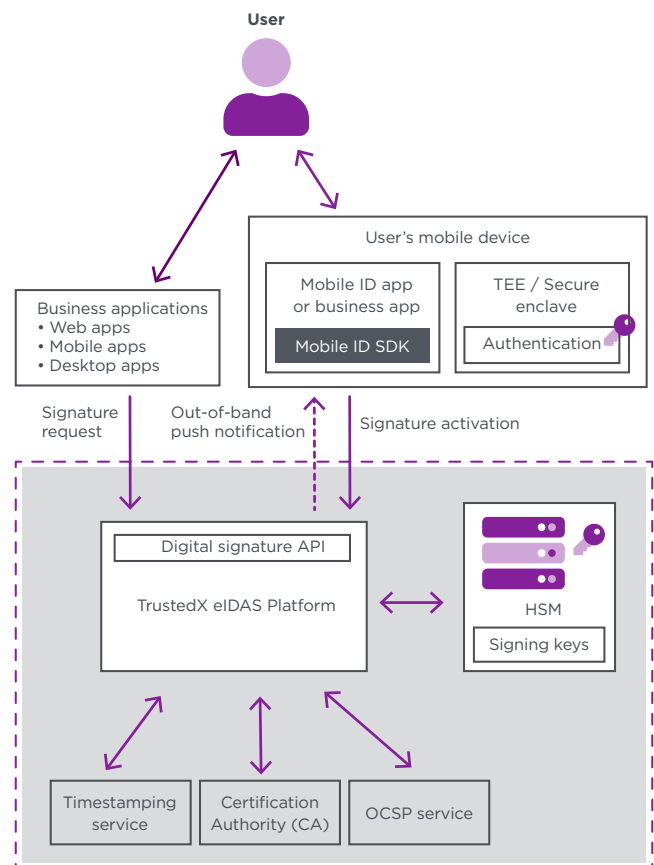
User

User's mobile device

Mobile ID app or business app

Mobile ID SDK

TEE / Secure enclave

Authentication

Business applications
• Web apps
• Mobile apps
• Desktop apps

Signature request

Out-of-band push notification

Signature activation

Digital signature API

TrustedX eIDAS Platform

HSM

Signing keys

Timestamping service

Certification Authority (CA)

OCSP service